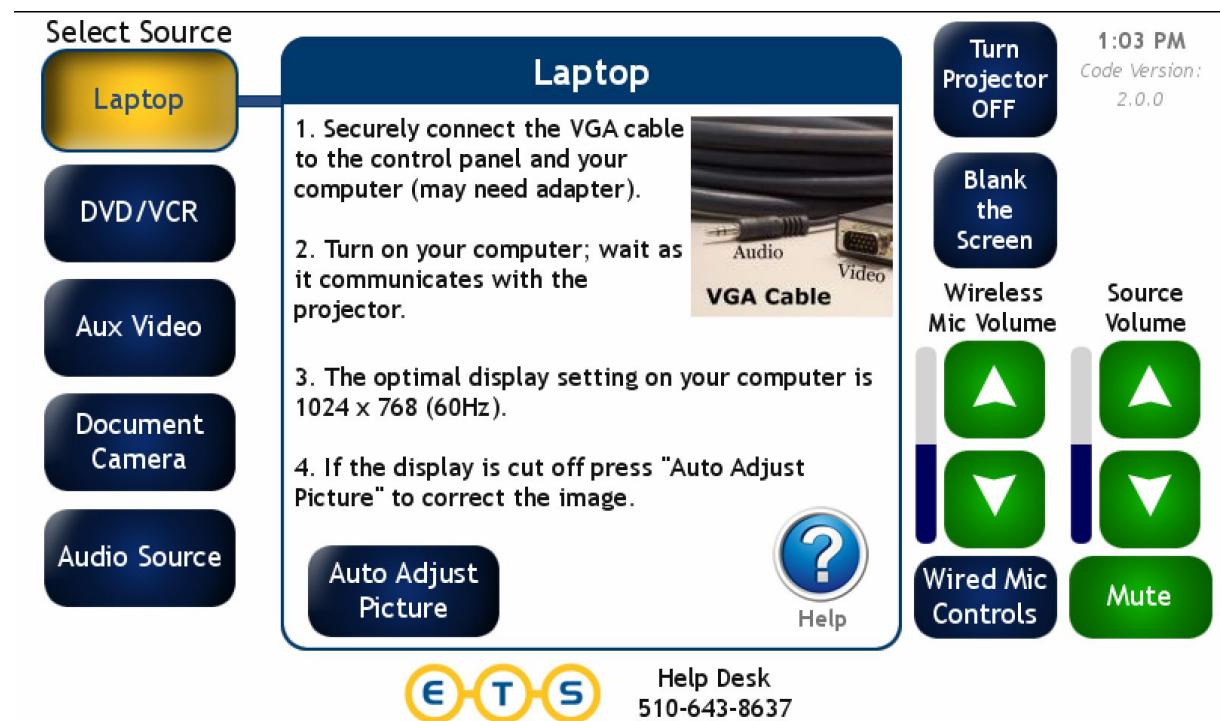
Select Source

Laptop

DVD/VCR

Aux Video

Document Camera

Audio Source

Laptop

1. Securely connect the VGA cable to the control panel and your computer (may need adapter).

2. Turn on your computer; wait as it communicates with the projector.

Audio
Video
VGA Cable

3. The optimal display setting on your computer is 1024 x 768 (60Hz).

4. If the display is cut off press "Auto Adjust Picture" to correct the image.

Auto Adjust Picture

?
Help

Turn Projector OFF

1:03 PM
Code Version: 2.0.0

Blank the Screen

Wireless Mic Volume

Source Volume

Wired Mic Controls

Mute

E T S

Help Desk
510-643-8637